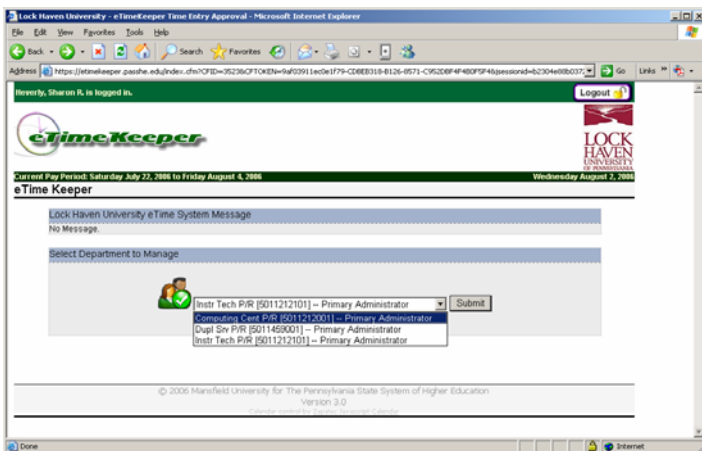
Lock Haven University - eTimeKeeper Time Entry Approval - Microsoft Internet Explorer

File Edit View Favorites Tools Help

Back Search Favorites

Address https://etimekeeper.passhe.edu/index.cfm?CFID=35236CFTOKEN=9af03911ec0e1f79-CD8EB318-B126-8571-C952D8F4F480F5F4&jsessionid=b2304e08b037 Go Links

Heverly, Sharon R. is logged in.

Logout

eTimeKeeper

LOCK HAVEN UNIVERSITY OF PENNSYLVANIA

Current Pay Period: Saturday July 22, 2006 to Friday August 4, 2006

Wednesday August 2, 2006

eTime Keeper

Lock Haven University eTime System Message

No Message.

Select Department to Manage

Instr Tech P/R [5011212101] -- Primary Administrator

Submit

Computing Cent P/R [5011212001] -- Primary Administrator

Dupl Srv P/R [5011459001] -- Primary Administrator

Instr Tech P/R [5011212101] -- Primary Administrator

© 2006 Mansfield University for The Pennsylvania State System of Higher Education

Version 3.0

Calendar control by Dateboy Javascript Calendar

Done

Internet